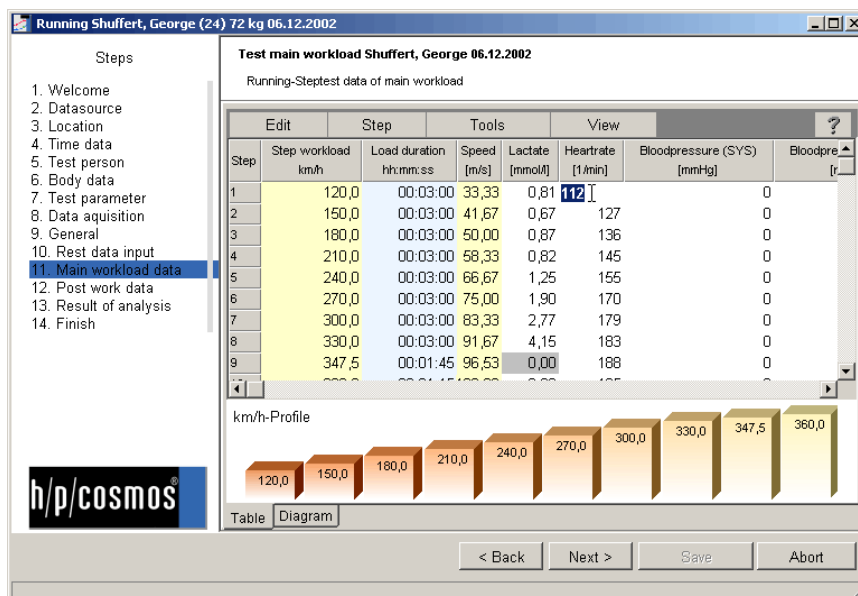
Running Shuffert, George (24) 72 kg 06.12.2002

Steps

1. Welcome
2. Datasource
3. Location
4. Time data
5. Test person
6. Body data
7. Test parameter
8. Data aquisition
9. General
10. Rest data input
11. Main workload data
12. Post work data
13. Result of analysis
14. Finish

h/p/cosmos®

Test main workload Shuffert, George 06.12.2002

Running-Steptest data of main workload

Edit | Step | Tools | View | ?

| Step | Step workload km/h | Load duration hh:mm:ss | Speed [m/s] | Lactate [mmol/l] | Heartrate [1/min] | Bloodpressure (SYS) [mmHg] | Bloodpre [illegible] |
|---|---|---|---|---|---|---|---|
| 1 | 120,0 | 00:03:00 | 33,33 | 0,81 | 112 | 0 | |
| 2 | 150,0 | 00:03:00 | 41,67 | 0,67 | 127 | 0 | |
| 3 | 180,0 | 00:03:00 | 50,00 | 0,87 | 136 | 0 | |
| 4 | 210,0 | 00:03:00 | 58,33 | 0,82 | 145 | 0 | |
| 5 | 240,0 | 00:03:00 | 66,67 | 1,25 | 155 | 0 | |
| 6 | 270,0 | 00:03:00 | 75,00 | 1,90 | 170 | 0 | |
| 7 | 300,0 | 00:03:00 | 83,33 | 2,77 | 179 | 0 | |
| 8 | 330,0 | 00:03:00 | 91,67 | 4,15 | 183 | 0 | |
| 9 | 347,5 | 00:01:45 | 96,53 | 0,00 | 188 | 0 | |

km/h-Profile

120,0 150,0 180,0 210,0 240,0 270,0 300,0 330,0 347,5 360,0

Table | Diagram

< Back | Next > | Save | Abort